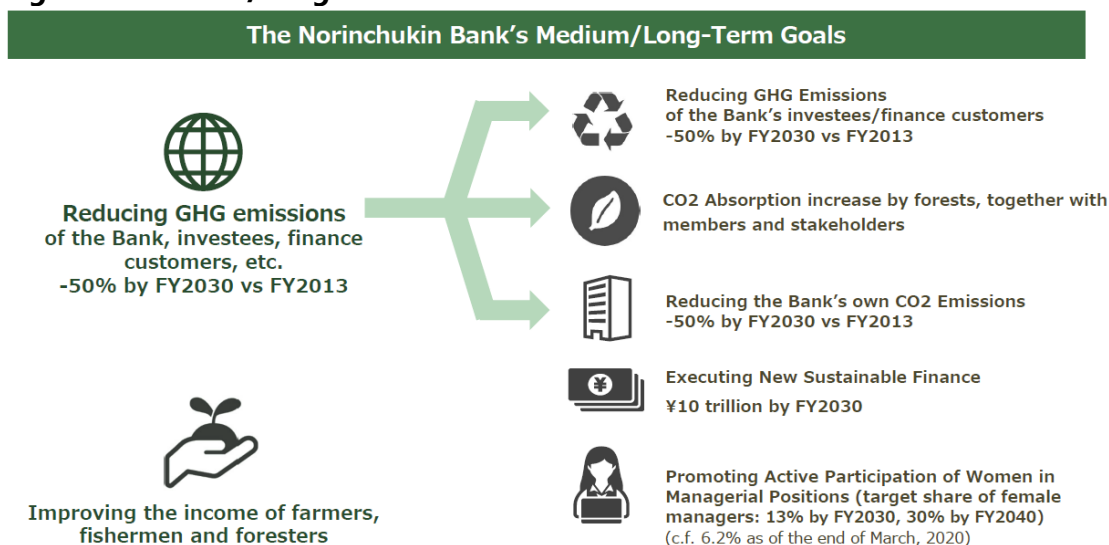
The Norinchukin Bank's Medium/Long-Term Goals

Reducing GHG emissions of the Bank, investees, finance customers, etc. -50% by FY2030 vs FY2013

Improving the income of farmers, fishermen and foresters

Reducing GHG Emissions of the Bank's investees/finance customers -50% by FY2030 vs FY2013

CO2 Absorption increase by forests, together with members and stakeholders

Reducing the Bank's own CO2 Emissions -50% by FY2030 vs FY2013

¥

Executing New Sustainable Finance ¥10 trillion by FY2030

Promoting Active Participation of Women in Managerial Positions (target share of female managers: 13% by FY2030, 30% by FY2040) (c.f. 6.2% as of the end of March, 2020)